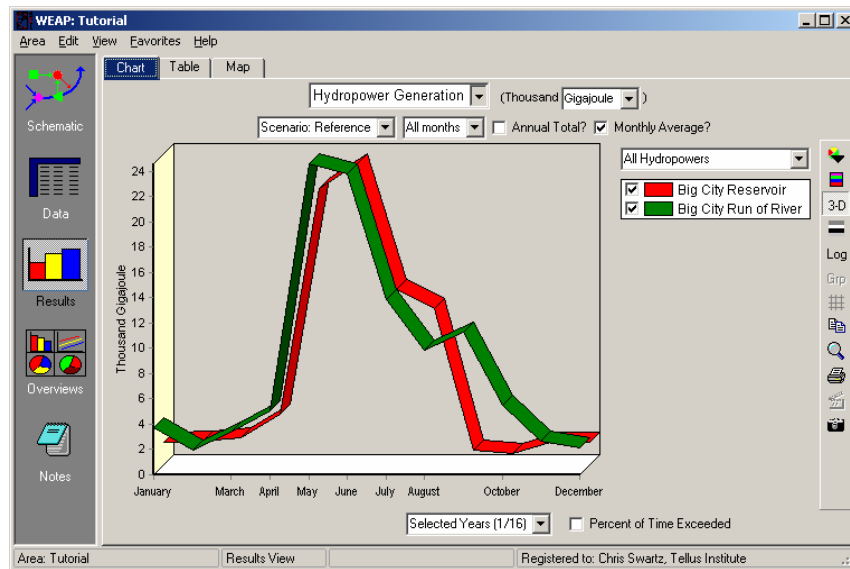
WEAP: Tutorial

Area Edit View Favorites Help

Schematic

Data

Results

Overviews

Notes

Chart Table Map

Hydropower Generation (Thousand Gigajoule )

Scenario: Reference All months Annual Total? Monthly Average?

All Hydropowers

Big City Reservoir
Big City Run of River

3-D
Log
Grp

Thousand Gigajoule

0
2
4
6
8
10
12
14
16
18
20
22
24

January March April May June July August October December

Selected Years (1/16) Percent of Time Exceeded

Area: Tutorial | Results View | | Registered to: Chris Swartz, Tellus Institute